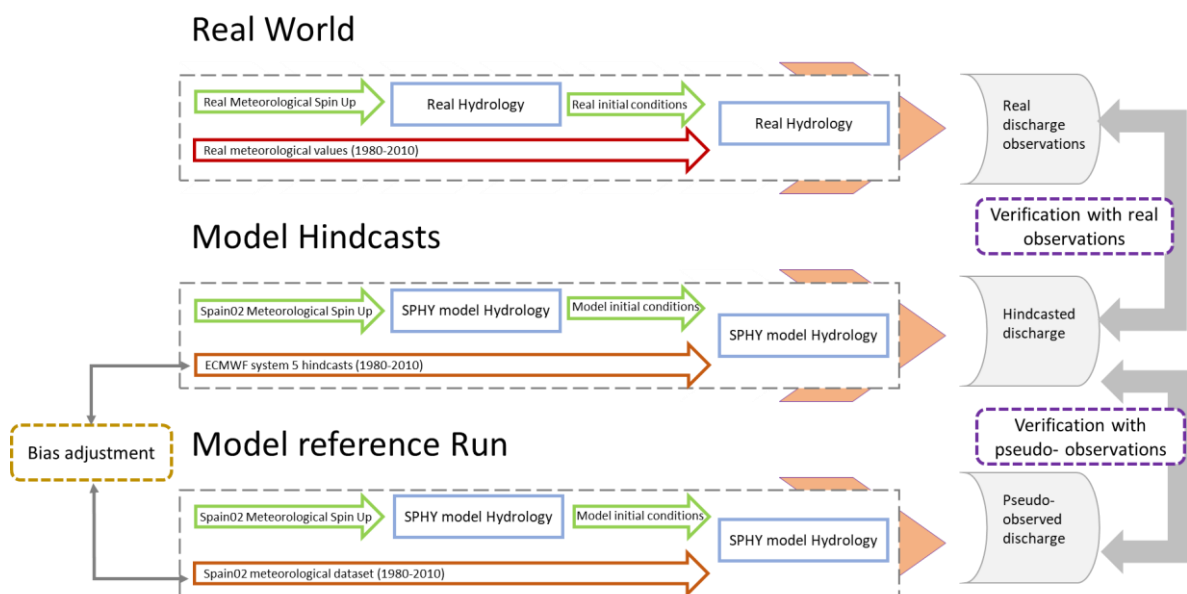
Real World

Real Meteorological Spin Up

Real Hydrology

Real initial conditions

Real Hydrology

Real meteorological values (1980-2010)

Real discharge observations

Verification with real observations

Model Hindcasts

Spain02 Meteorological Spin Up

SPHY model Hydrology

Model initial conditions

SPHY model Hydrology

ECMWF system 5 hindcasts (1980-2010)

Hindcasted discharge

Bias adjustment

Verification with pseudo- observations

Model reference Run

Spain02 Meteorological Spin Up

SPHY model Hydrology

Model initial conditions

SPHY model Hydrology

Spain02 meteorological dataset (1980-2010)

Pseudo-observed discharge